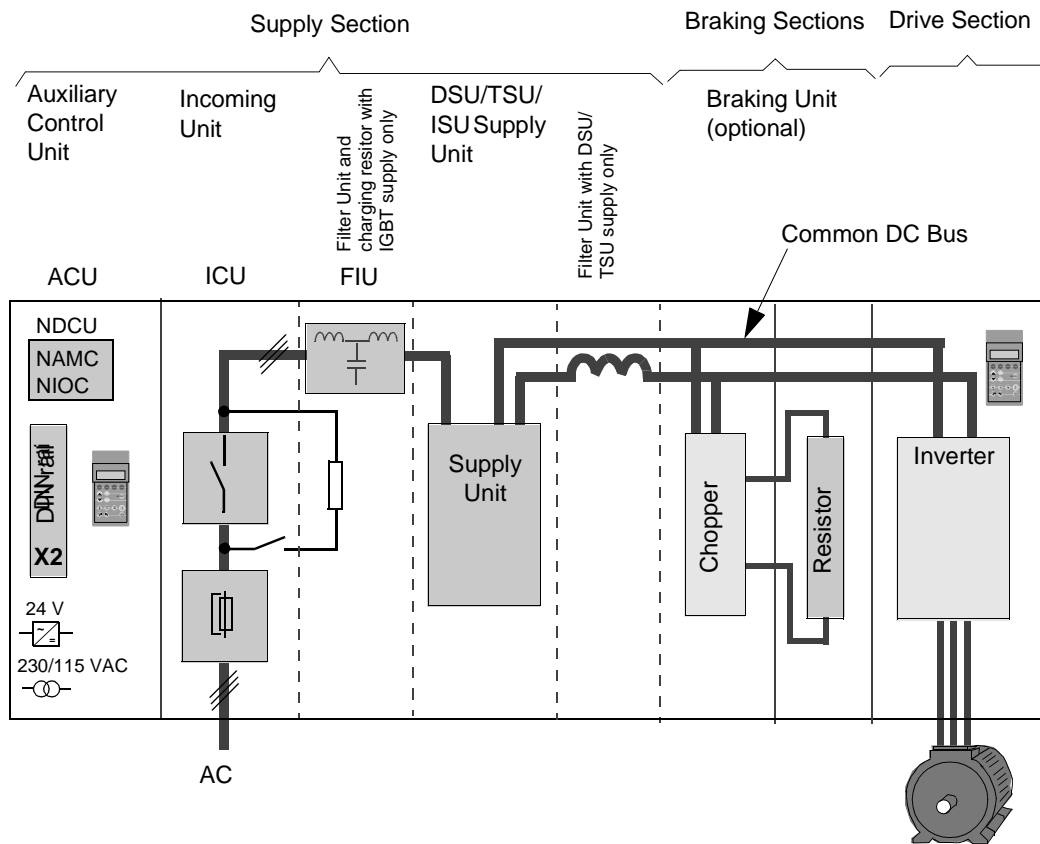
Supply Section

Braking Sections

Drive Section

Auxiliary Control Unit

Incoming Unit

Filter Unit and charging resistor with IGBT supply only

DSU/TSU/ ISU Supply Unit

Filter Unit with DSU/ TSU supply only

Braking Unit (optional)

Common DC Bus

ACU

ICU

FIU

NDCU

NAMC NIOC

DIN rail

X2

24 V

230/115 VAC

Supply Unit

Chopper

Resistor

Inverter

AC